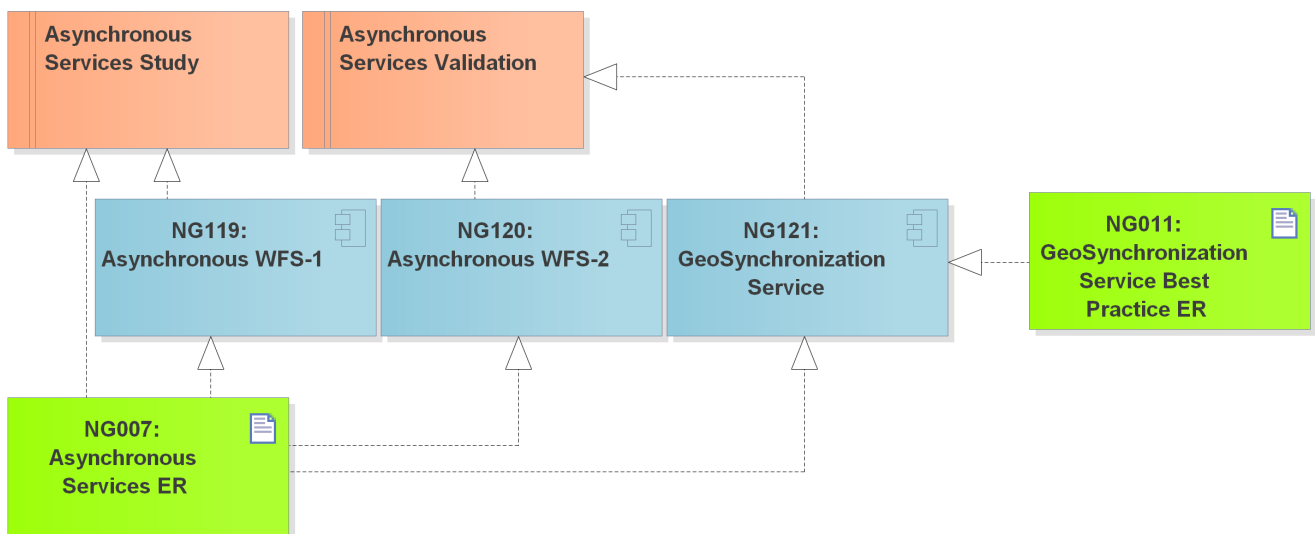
Asynchronous Services Study

Asynchronous Services Validation

NG119: Asynchronous WFS-1

NG120: Asynchronous WFS-2

NG121: GeoSynchronization Service

NG011: GeoSynchronization Service Best Practice ER

NG007: Asynchronous Services ER